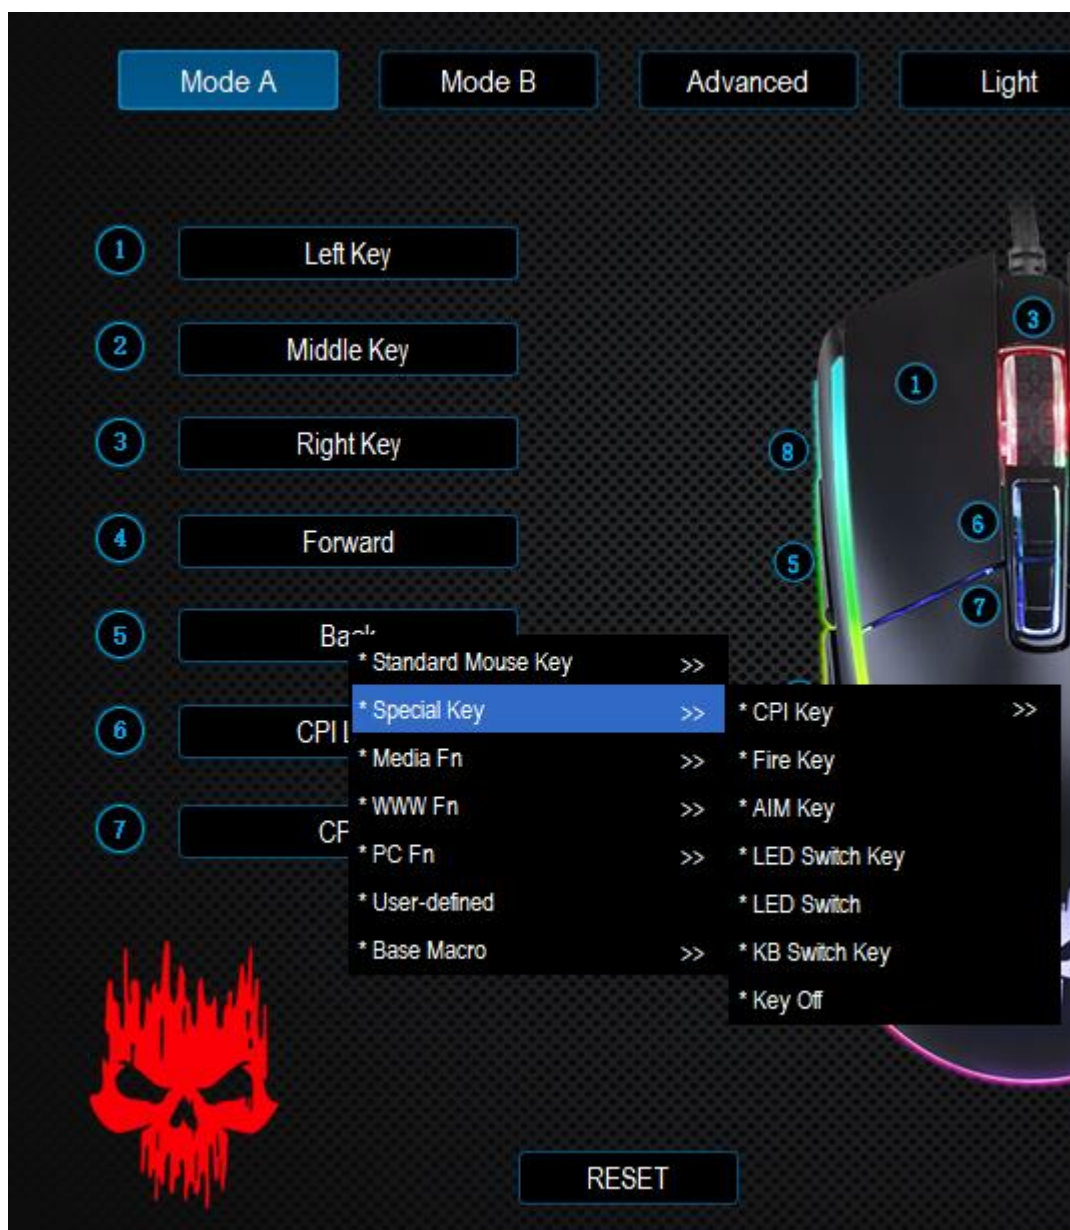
Mode A

Mode B

Advanced

Light

1 Left Key

2 Middle Key

3 Right Key

4 Forward

5 Ba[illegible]

6 CPI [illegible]

7 CP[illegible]

* Standard Mouse Key >>
* Special Key >>
* Media Fn >>
* WWW Fn >>
* PC Fn >>
* User-defined
* Base Macro >>

* CPI Key >>
* Fire Key
* AIM Key
* LED Switch Key
* LED Switch
* KB Switch Key
* Key Off

3
1
8
6
5
7

RESET